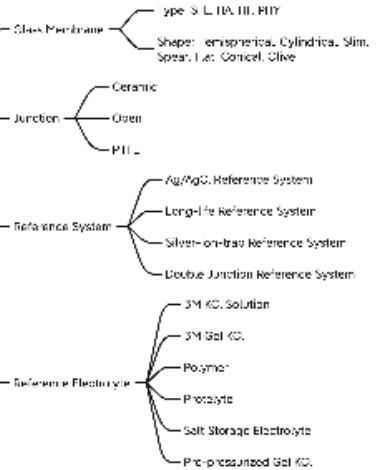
Glass Membrane
Type: S, L, HA, HT, RTY
Shape: Hemispherical, Cylindrical, Slim, Spear, Flat, Conical, Olive

Junction
Ceramic
Open
PTFE

Reference System
Ag/AgCl Reference System
Long-Life Reference System
Silver-ion-trap Reference System
Double Junction Reference System

Reference Electrolyte
3M KCl Solution
3M Gel KCl
Polymer
Friscolyte
Salt Storage Electrolyte
Pre-pressurized Gel KCl